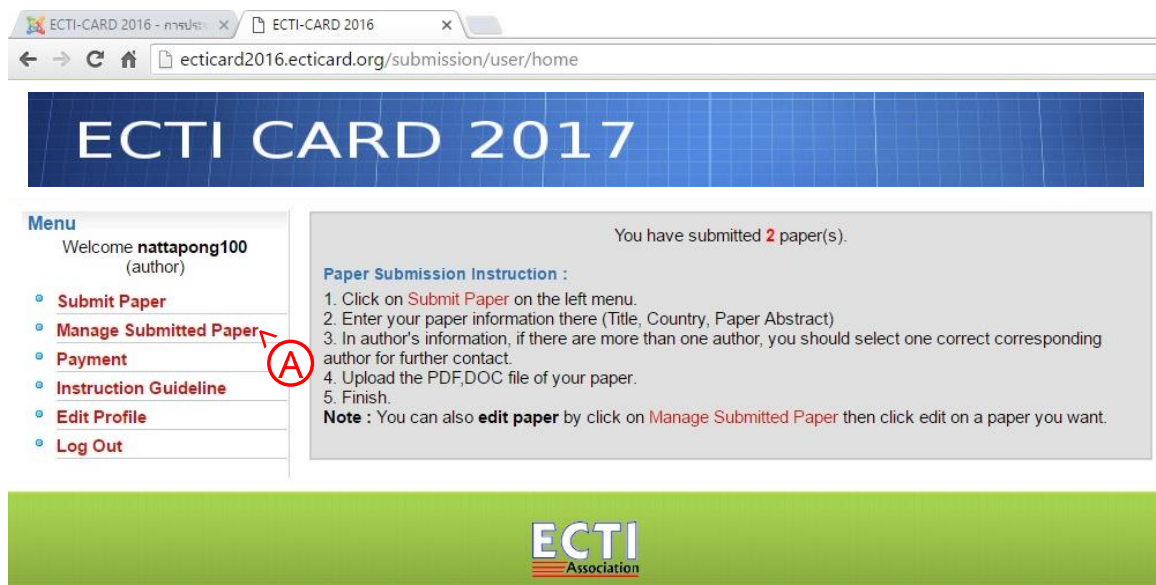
ECTI-CARD 2016 - การประ
ECTI-CARD 2016

ecticard2016.ecticard.org/submission/user/home

ECTI CARD 2017

Menu
Welcome **nattapong100** (author)

Submit Paper
Manage Submitted Paper
Payment
Instruction Guideline
Edit Profile
Log Out

A

You have submitted 2 paper(s).

Paper Submission Instruction :

1. Click on Submit Paper on the left menu.
2. Enter your paper information there (Title, Country, Paper Abstract)
3. In author's information, if there are more than one author, you should select one correct corresponding author for further contact.
4. Upload the PDF,DOC file of your paper.
5. Finish.
**Note :** You can also **edit paper** by click on Manage Submitted Paper then click edit on a paper you want.

ECTI
Association